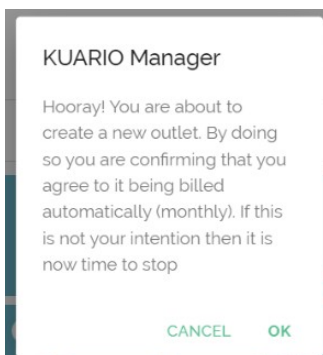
KUARIO Manager

Hooray! You are about to create a new outlet. By doing so you are confirming that you agree to it being billed automatically (monthly). If this is not your intention then it is now time to stop

CANCEL OK